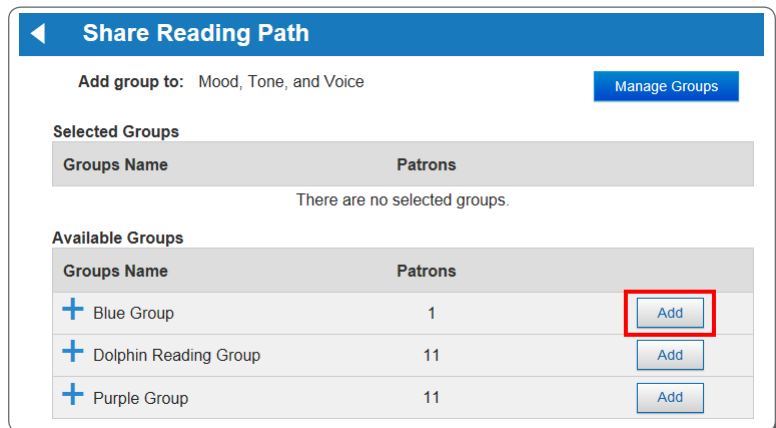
Share Reading Path

Add group to: Mood, Tone, and Voice

Manage Groups

Selected Groups

| Groups Name | Patrons |
|---|---|
| There are no selected groups. | |

Available Groups

| Groups Name | Patrons | |
|---|---|---|
| + Blue Group | 1 | Add |
| + Dolphin Reading Group | 11 | Add |
| + Purple Group | 11 | Add |